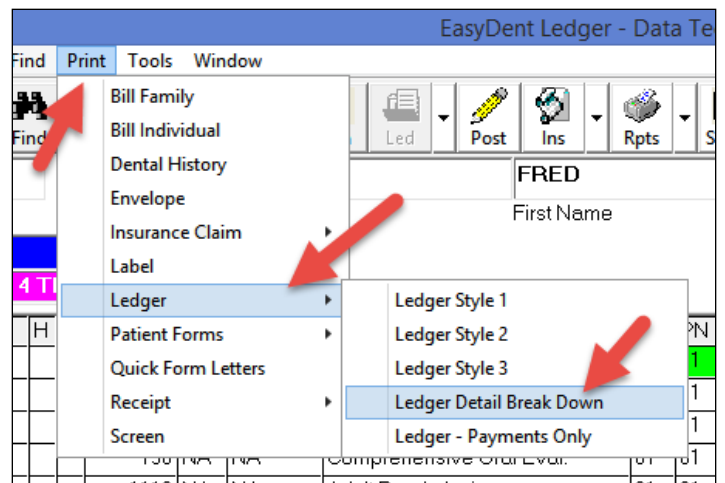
EasyDent Ledger - Data Te

Find Print Tools Window

Find

Bill Family
Bill Individual
Dental History
Envelope
Insurance Claim
Label
Ledger
Patient Forms
Quick Form Letters
Receipt
Screen

Led Post Ins Rpts S

FRED
First Name

4 T

H

Ledger Style 1
Ledger Style 2
Ledger Style 3
Ledger Detail Break Down
Ledger - Payments Only

PN
1
1
1
1

150 NA NA Comprehensive Oral Eval. 01 01